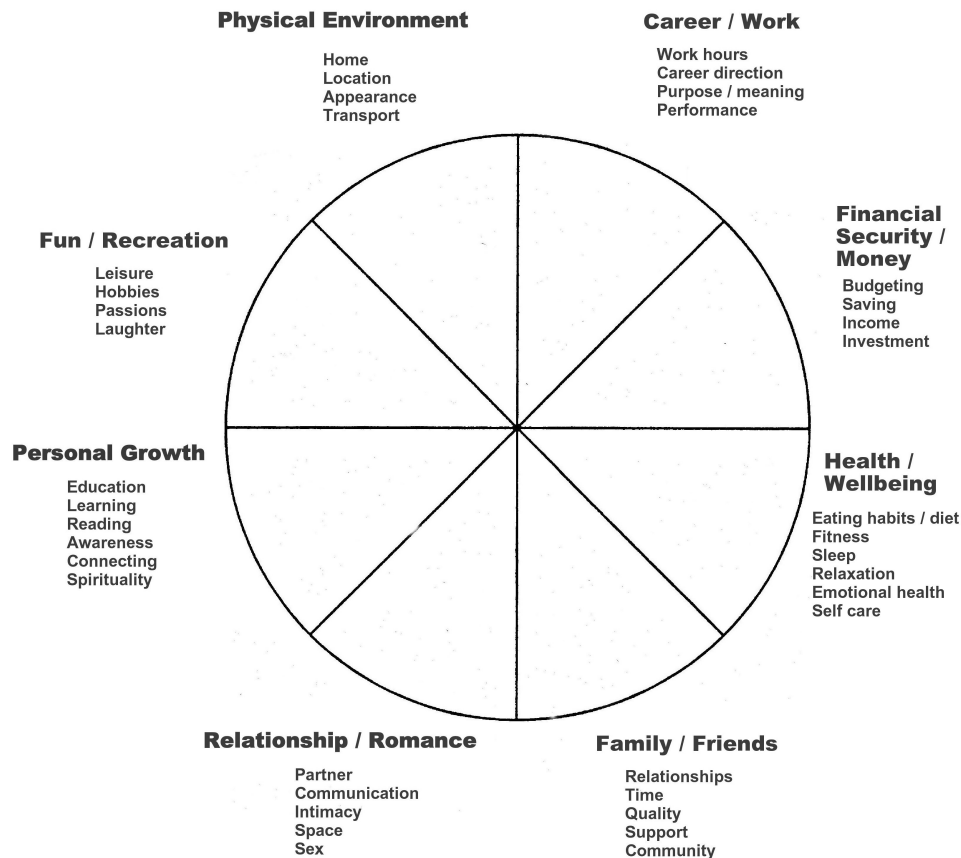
Physical Environment

Home
Location
Appearance
Transport

Career / Work

Work hours
Career direction
Purpose / meaning
Performance

Fun / Recreation

Leisure
Hobbies
Passions
Laughter

Financial Security / Money

Budgeting
Saving
Income
Investment

Personal Growth

Education
Learning
Reading
Awareness
Connecting
Spirituality

Health / Wellbeing

Eating habits / diet
Fitness
Sleep
Relaxation
Emotional health
Self care

Relationship / Romance

Partner
Communication
Intimacy
Space
Sex

Family / Friends

Relationships
Time
Quality
Support
Community